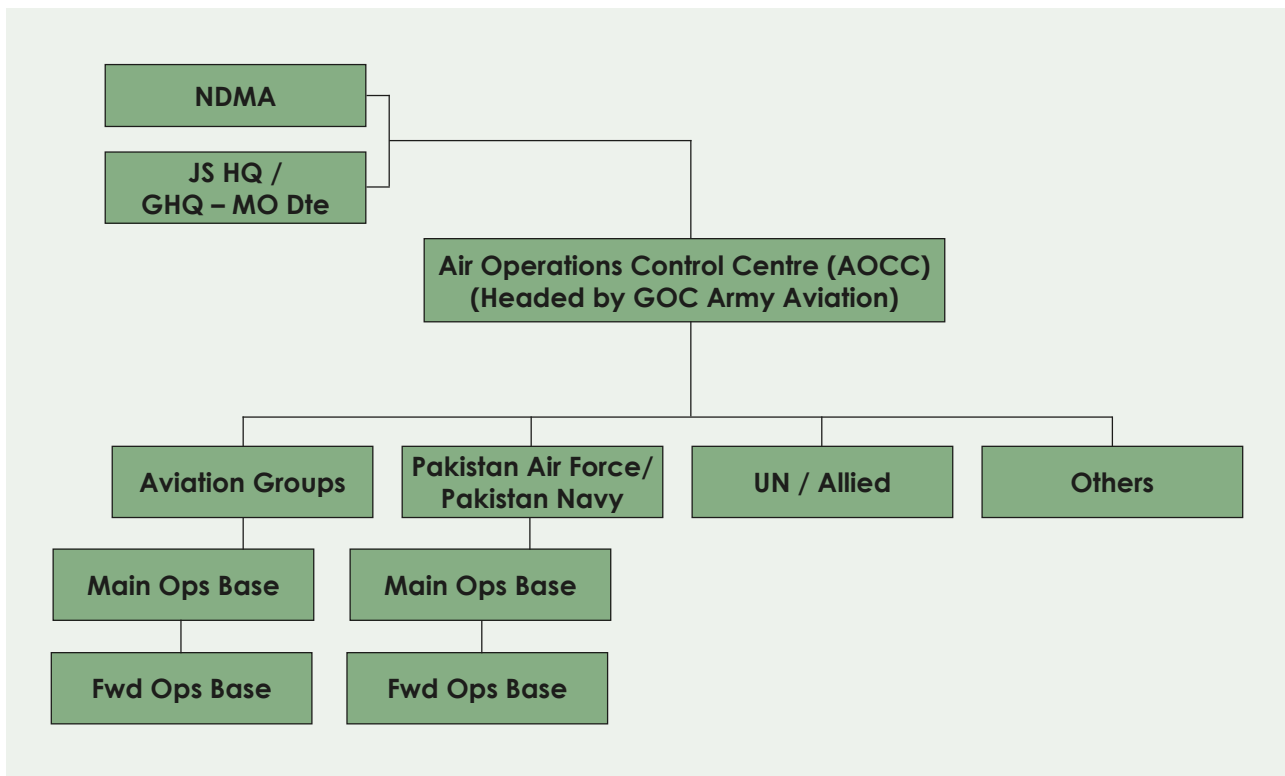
NDMA

JS HQ / GHQ – MO Dte

Air Operations Control Centre (AOCC) (Headed by GOC Army Aviation)

Aviation Groups

Pakistan Air Force/ Pakistan Navy

UN / Allied

Others

Main Ops Base

Main Ops Base

Fwd Ops Base

Fwd Ops Base